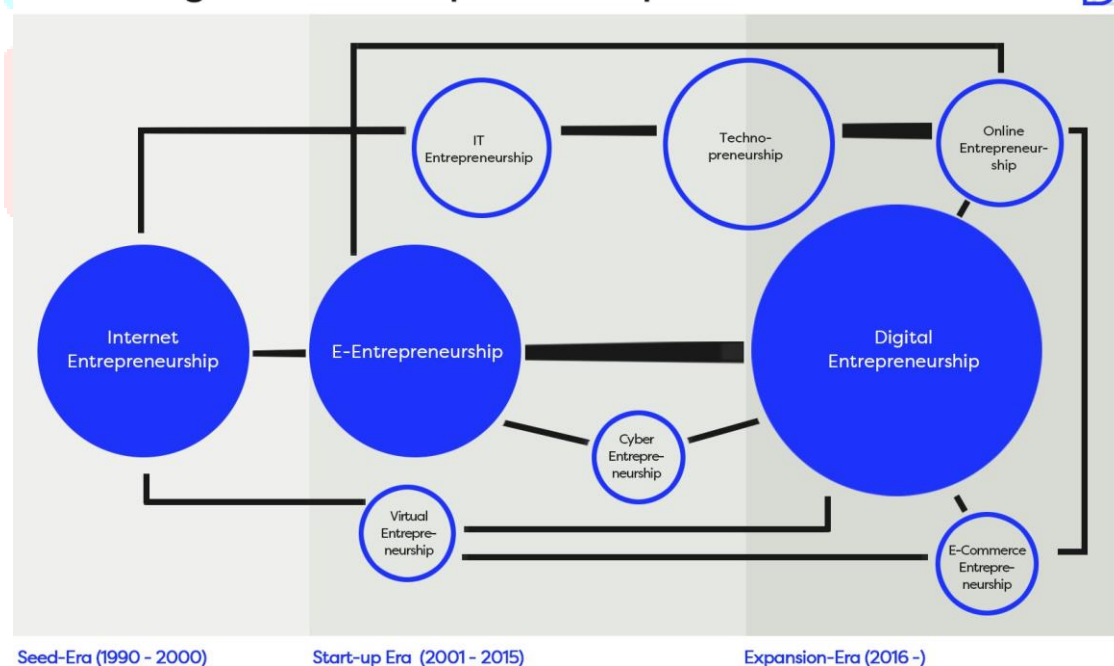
IT Entrepreneurship

Techno-preneurship

Online Entrepreneur-ship

Internet Entrepreneurship

E-Entrepreneurship

Digital Entrepreneurship

Cyber Entrepre-neurship

Virtual Entrepre-neurship

E-Commerce Entrepre-neurship

Seed-Era (1990 - 2000)

Start-up Era (2001 - 2015)

Expansion-Era (2016 -)